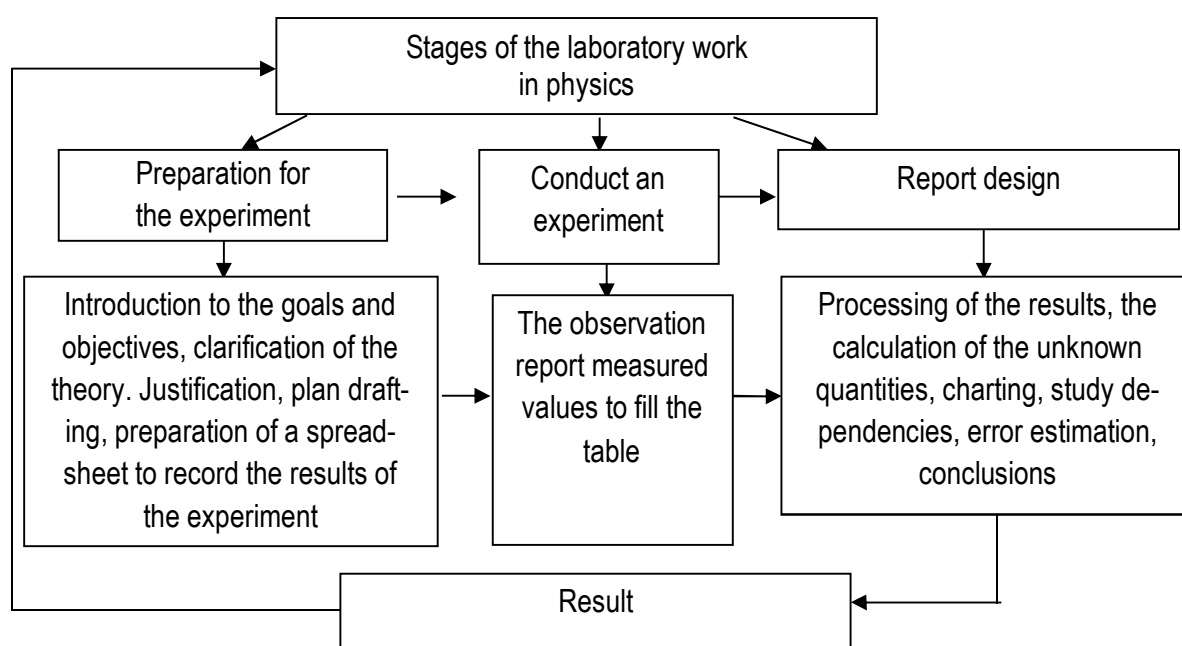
Stages of the laboratory work in physics

Preparation for the experiment

Conduct an experiment

Report design

Introduction to the goals and objectives, clarification of the theory. Justification, plan drafting, preparation of a spreadsheet to record the results of the experiment

The observation report measured values to fill the table

Processing of the results, the calculation of the unknown quantities, charting, study dependencies, error estimation, conclusions

Result